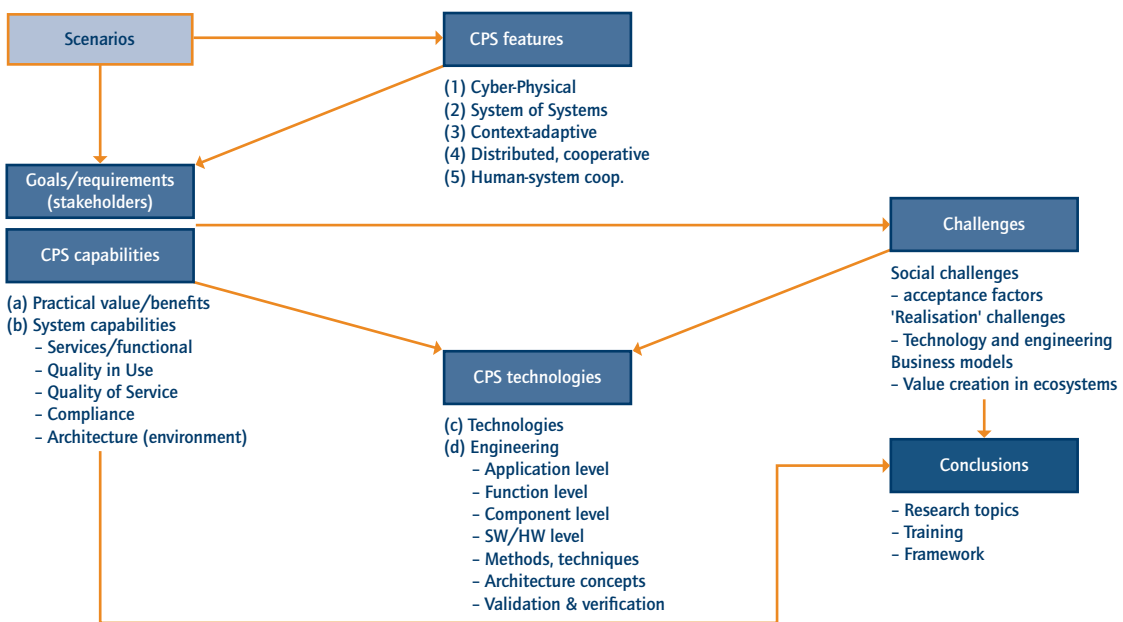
Scenarios

CPS features

(1) Cyber-Physical
(2) System of Systems
(3) Context-adaptive
(4) Distributed, cooperative
(5) Human-system coop.

Goals/requirements (stakeholders)

CPS capabilities

(a) Practical value/benefits
(b) System capabilities
– Services/functional
– Quality in Use
– Quality of Service
– Compliance
– Architecture (environment)

Challenges

Social challenges
– acceptance factors
'Realisation' challenges
– Technology and engineering
Business models
– Value creation in ecosystems

CPS technologies

(c) Technologies
(d) Engineering
– Application level
– Function level
– Component level
– SW/HW level
– Methods, techniques
– Architecture concepts
– Validation & verification

Conclusions

– Research topics
– Training
– Framework